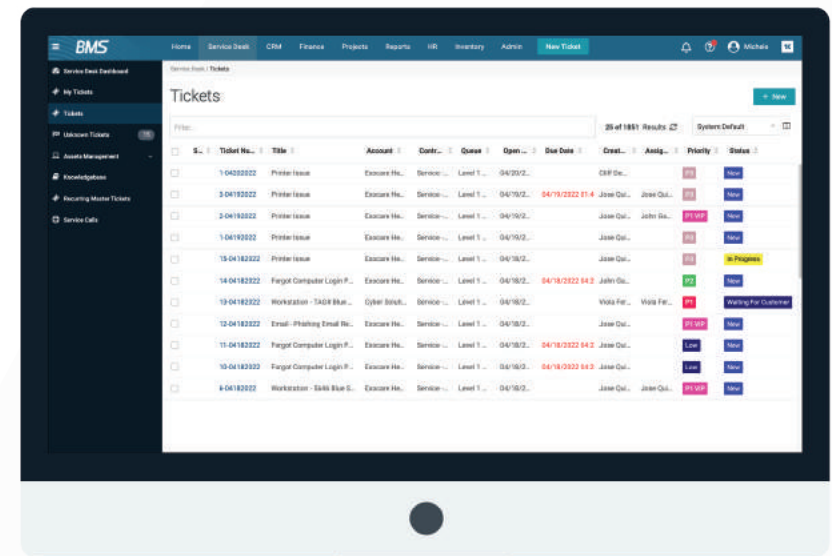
BMS

Home Service Desk CRM Finance Projects Reports HR Inventory Admin New Ticket

Michele

Service Desk Dashboard
My Tickets
Tickets
Unknown Tickets 15
Assets Management
Knowledgebase
Recurring Master Tickets
Service Calls

Service Desk / Tickets

Tickets

+ New

Filter

25 of 1851 Results

System Default

| S... | Ticket Nu... | Title | Account | Contr... | Queue | Open ... | Due Date | Creat... | Assig... | Priority | Status |
|---|---|---|---|---|---|---|---|---|---|---|---|
| | 1-04202022 | Printer Issue | Exocare He... | Service-... | Level 1 ... | 04/20/2... | | Cliff De... | | P3 | New |
| | 3-04192022 | Printer Issue | Exocare He... | Service-... | Level 1 ... | 04/19/2... | 04/19/2022 01:4 | Jose Qui... | Jose Qui... | P3 | New |
| | 2-04192022 | Printer Issue | Exocare He... | Service-... | Level 1 ... | 04/19/2... | | Jose Qui... | John Sa... | P1 VIP | New |
| | 1-04192022 | Printer Issue | Exocare He... | Service-... | Level 1 ... | 04/19/2... | | Jose Qui... | | P3 | New |
| | 15-04182022 | Printer Issue | Exocare He... | Service-... | Level 1 ... | 04/18/2... | | Jose Qui... | | P3 | In Progress |
| | 14-04182022 | Forgot Computer Login P... | Exocare He... | Service-... | Level 1 ... | 04/18/2... | 04/18/2022 04:2 | John Gu... | | P2 | New |
| | 13-04182022 | Workstation - TAGR Blue ... | Cyber Soluti... | Service-... | Level 1 ... | 04/18/2... | | Viola Fer... | Viola Fer... | P1 | Waiting For Customer |
| | 12-04182022 | Email - Phishing Email Re... | Exocare He... | Service-... | Level 1 ... | 04/18/2... | | Jose Qui... | | P1 VIP | New |
| | 11-04182022 | Forgot Computer Login P... | Exocare He... | Service-... | Level 1 ... | 04/18/2... | 04/18/2022 04:2 | Jose Qui... | | Low | New |
| | 10-04182022 | Forgot Computer Login P... | Exocare He... | Service-... | Level 1 ... | 04/18/2... | 04/18/2022 04:3 | Jose Qui... | | Low | New |
| | 6-04182022 | Workstation - Skills Blue S... | Exocare He... | Service-... | Level 1 ... | 04/18/2... | | Jose Qui... | Jose Qui... | P1 VIP | New |